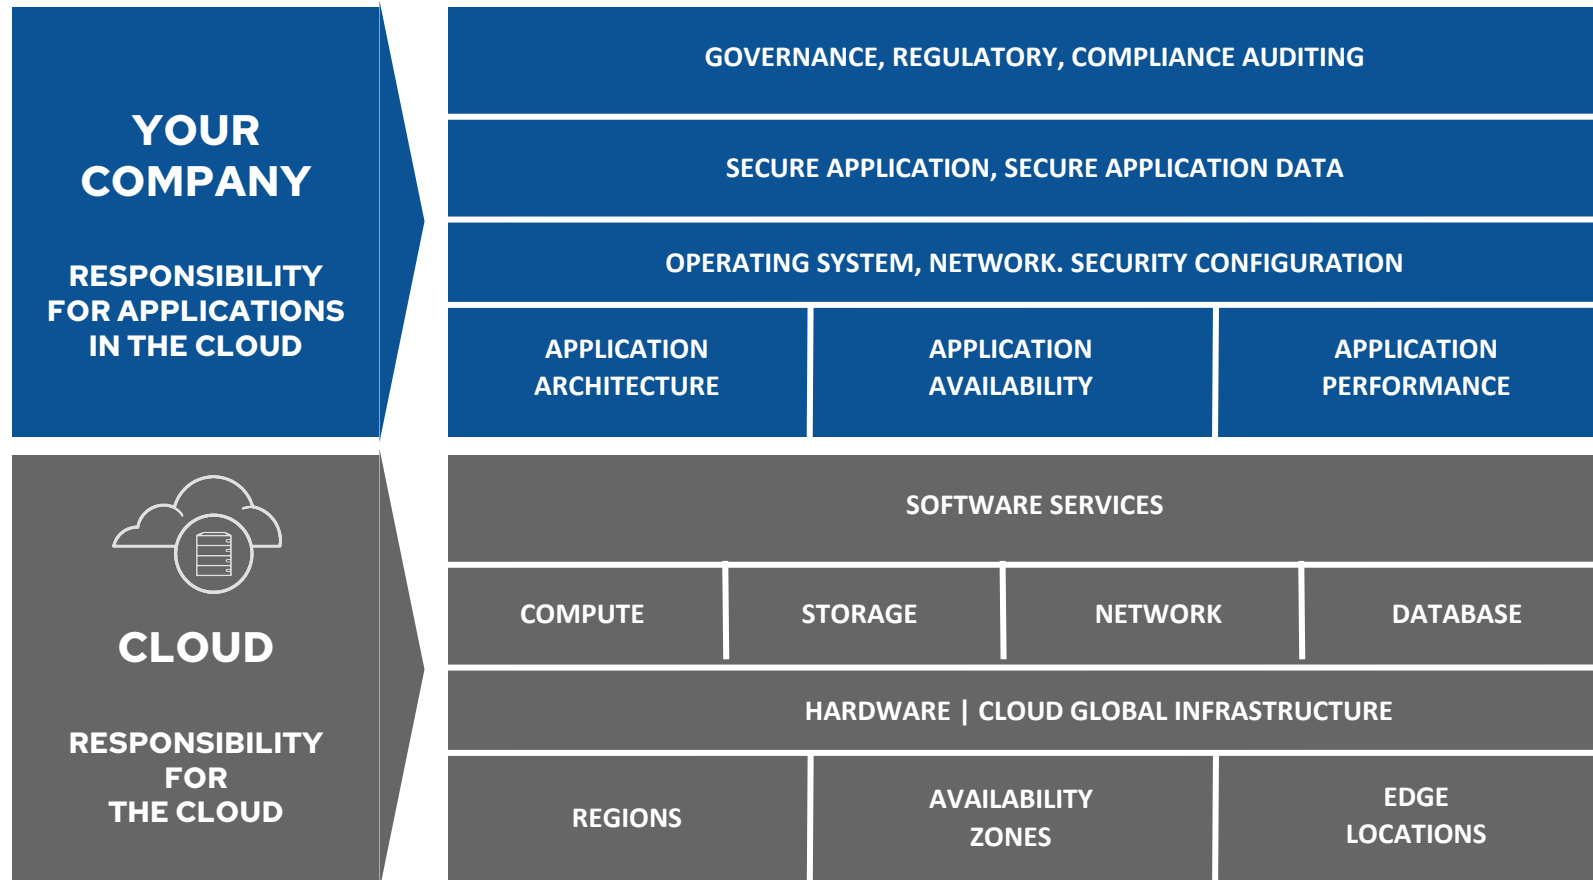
YOUR COMPANY

RESPONSIBILITY FOR APPLICATIONS IN THE CLOUD

GOVERNANCE, REGULATORY, COMPLIANCE AUDITING

SECURE APPLICATION, SECURE APPLICATION DATA

OPERATING SYSTEM, NETWORK. SECURITY CONFIGURATION

APPLICATION ARCHITECTURE

APPLICATION AVAILABILITY

APPLICATION PERFORMANCE

CLOUD

RESPONSIBILITY FOR THE CLOUD

SOFTWARE SERVICES

COMPUTE

STORAGE

NETWORK

DATABASE

HARDWARE | CLOUD GLOBAL INFRASTRUCTURE

REGIONS

AVAILABILITY ZONES

EDGE LOCATIONS